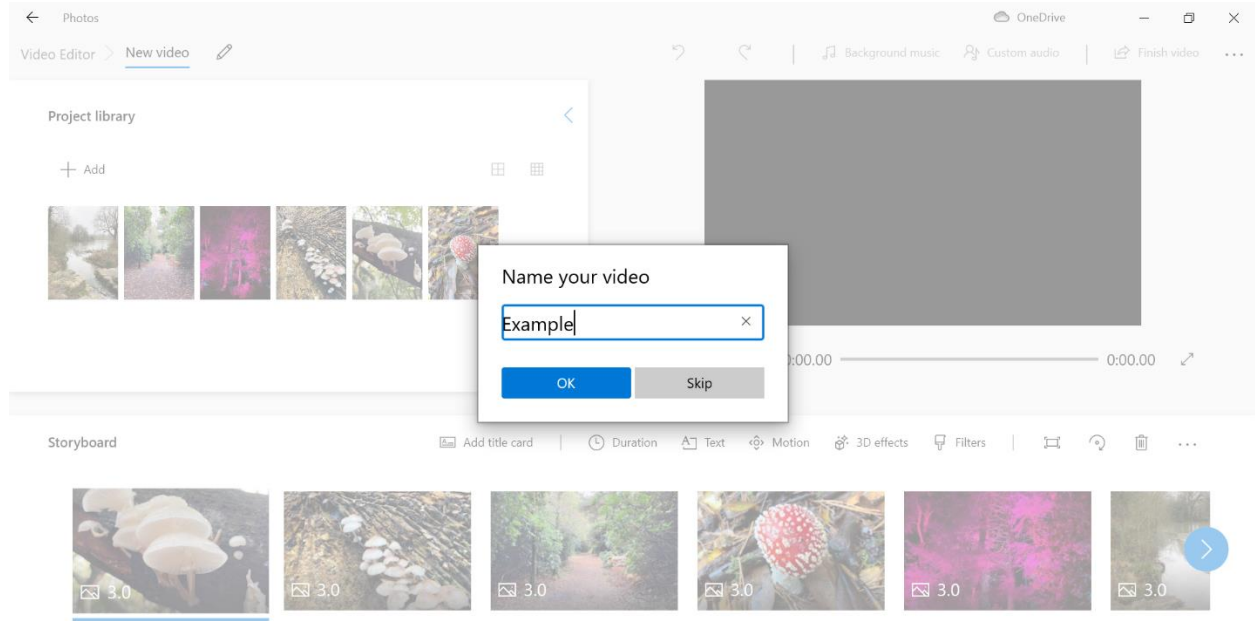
Photos

OneDrive

Video Editor > New video

Background music   Custom audio   Finish video   ...

Project library

+ Add

Name your video

Example ×

OK   Skip

0:00.00   0:00.00

Storyboard

Add title card   Duration   Text   Motion   3D effects   Filters   ...

3.0   3.0   3.0   3.0   3.0   3.0